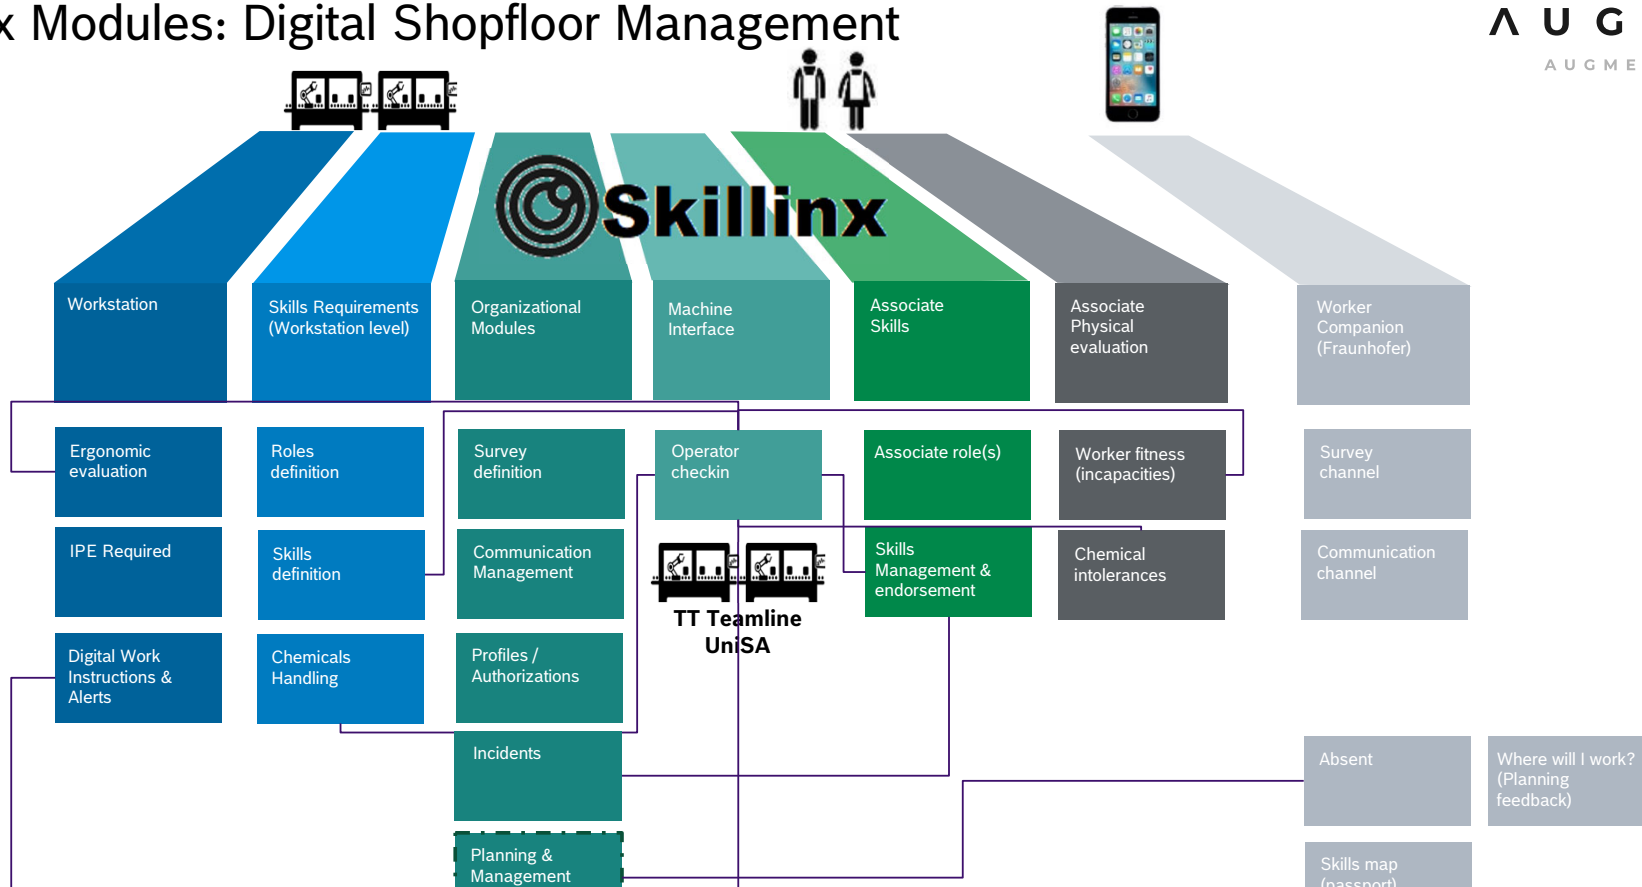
x Modules: Digital Shopfloor Management

ΛUG
AUGME

Skillinx

Workstation

Skills Requirements (Workstation level)

Organizational Modules

Machine Interface

Associate Skills

Associate Physical evaluation

Worker Companion (Fraunhofer)

Ergonomic evaluation

Roles definition

Survey definition

Operator checkin

Associate role(s)

Worker fitness (incapacities)

Survey channel

IPE Required

Skills definition

Communication Management

Skills Management & endorsement

Chemical intolerances

Communication channel

TT Teamline UniSA

Digital Work Instructions & Alerts

Chemicals Handling

Profiles / Authorizations

Incidents

Absent

Where will I work? (Planning feedback)

Planning & Management

Skills map (passport)